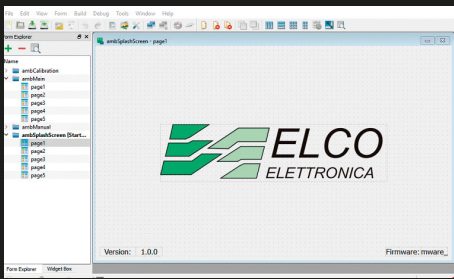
File Edit View Form Build Debug Tools Window Help

Form Explorer

Name
ambCalibration
ambMain
page1
page2
page3
page4
page5
ambManual
ambSplashScreen [Start...
page1
page2
page3
page4
page5

Form Explorer Widget Box

ambSplashScreen - page1

ELCO
ELETTRONICA

Version: 1.0.0

Firmware: mware_